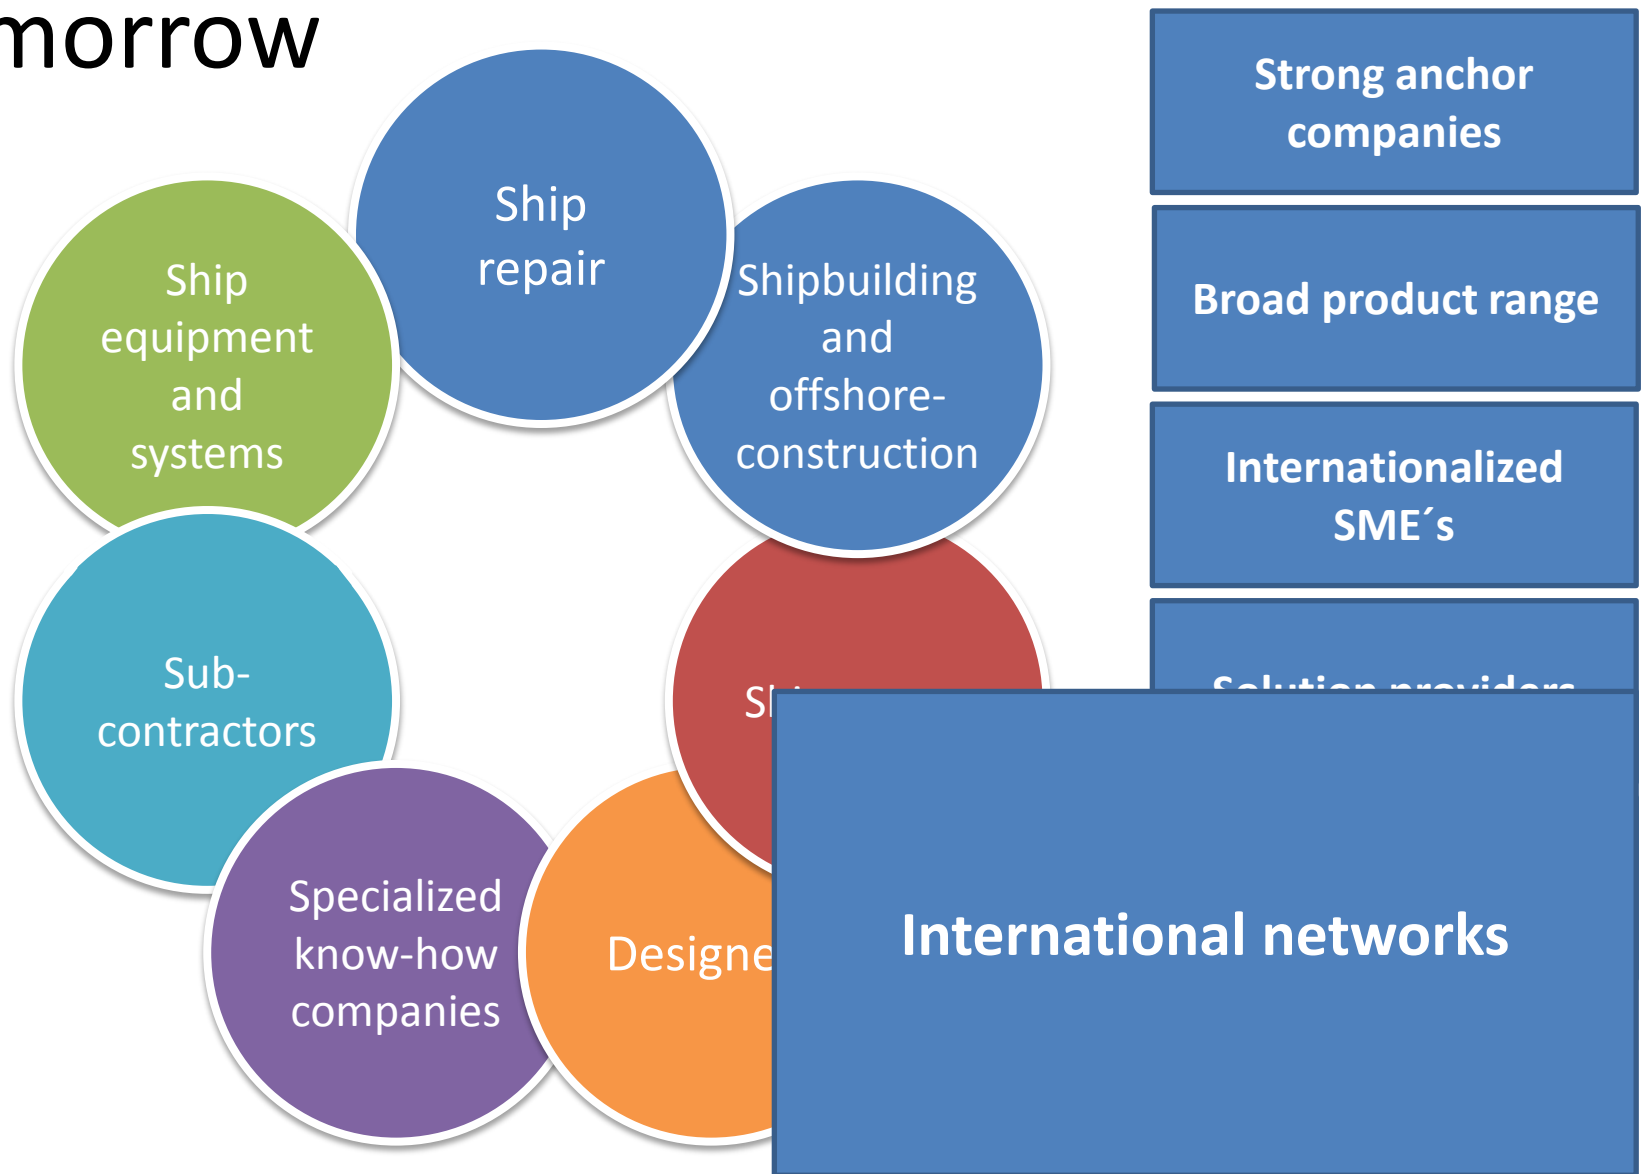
morrow

Ship repair

Shipbuilding and offshore-construction

Ship equipment and systems

Sub-contractors

Specialized know-how companies

Designe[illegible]

S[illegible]

Strong anchor companies

Broad product range

Internationalized SME´s

Solution providers

International networks